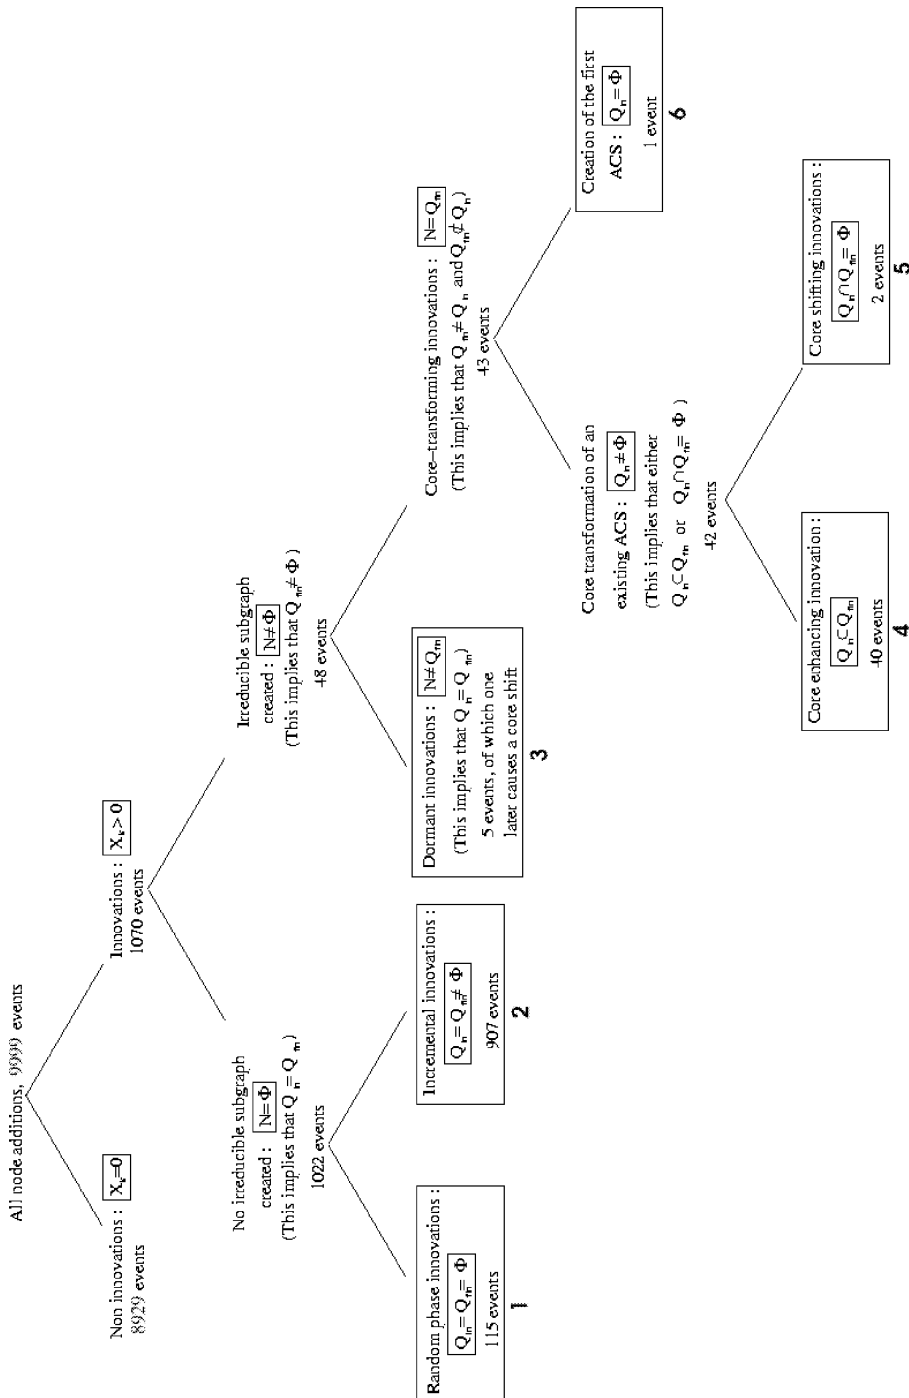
All node additions, 9999 events

Non innovations : $X_k = 0$
8929 events

Innovations : $X_k > 0$
1070 events

No irreducible subgraph created : $N = \Phi$
(This implies that $Q_n = Q_{fn}$)
1022 events

Irreducible subgraph created : $N \neq \Phi$
(This implies that $Q_{fn} \neq \Phi$)
48 events

Random phase innovations :
$Q_n = Q_{fn} = \Phi$
115 events
1

Incremental innovations :
$Q_n = Q_{fn} \neq \Phi$
907 events
2

Dormant innovations : $N \neq Q_m$
(This implies that $Q_n = Q_{fn}$)
5 events, of which one later causes a core shift
3

Core–transforming innovations : $N = Q_m$
(This implies that $Q_{fn} \neq Q_n$ and $Q_{fn} \not\subset Q_n$)
43 events

Core transformation of an existing ACS : $Q_n \neq \Phi$
(This implies that either $Q_n \subset Q_{fn}$ or $Q_n \cap Q_{fn} = \Phi$)
42 events

Creation of the first ACS : $Q_n = \Phi$
1 event
6

Core enhancing innovation :
$Q_n \subset Q_{fn}$
40 events
4

Core shifting innovations :
$Q_n \cap Q_{fn} = \Phi$
2 events
5